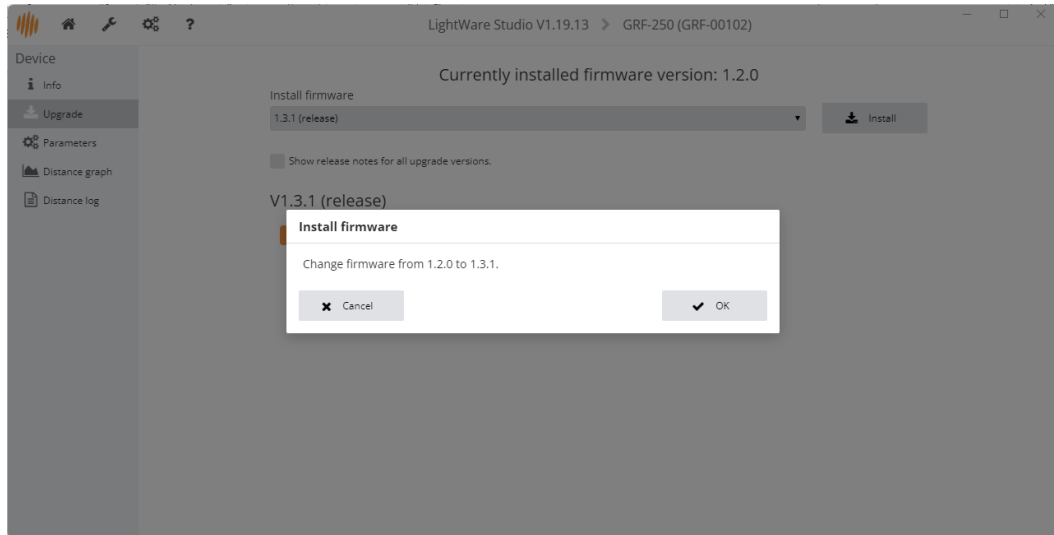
?

LightWare Studio V1.19.13 > GRF-250 (GRF-00102)

Device
Info
Upgrade
Parameters
Distance graph
Distance log

Currently installed firmware version: 1.2.0

Install firmware
1.3.1 (release)
Install

Show release notes for all upgrade versions.

V1.3.1 (release)

Install firmware

Change firmware from 1.2.0 to 1.3.1.

Cancel
OK